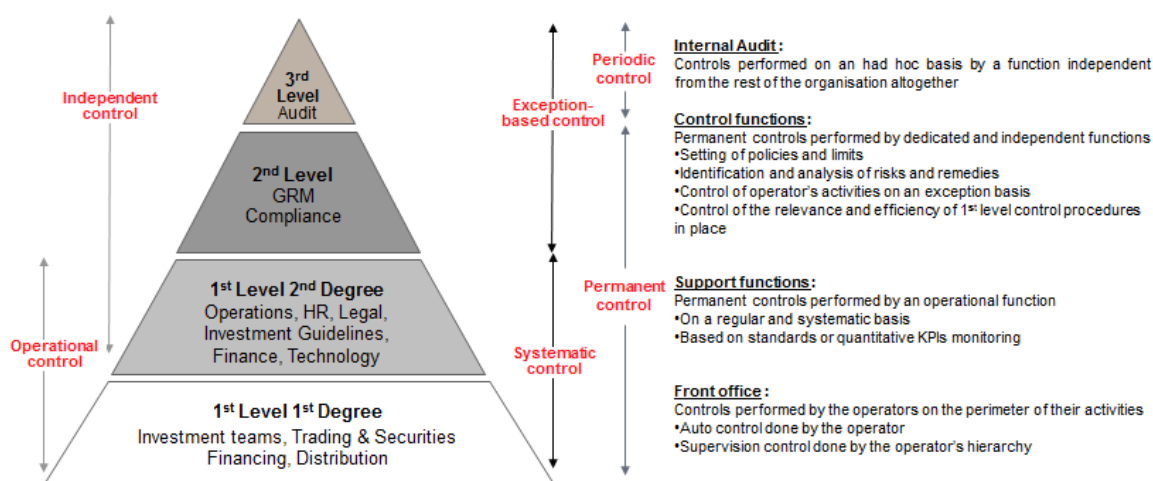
Independent control

Operational control

3rd Level Audit

2nd Level GRM Compliance

1st Level 2nd Degree Operations, HR, Legal, Investment Guidelines, Finance, Technology

1st Level 1st Degree Investment teams, Trading & Securities Financing, Distribution

Exception-based control

Systematic control

Periodic control

Permanent control

Internal Audit:
Controls performed on an had hoc basis by a function independent from the rest of the organisation altogether

Control functions:
Permanent controls performed by dedicated and independent functions
•Setting of policies and limits
•Identification and analysis of risks and remedies
•Control of operator's activities on an exception basis
•Control of the relevance and efficiency of 1st level control procedures in place

Support functions:
Permanent controls performed by an operational function
•On a regular and systematic basis
•Based on standards or quantitative KPIs monitoring

Front office:
Controls performed by the operators on the perimeter of their activities
•Auto control done by the operator
•Supervision control done by the operator's hierarchy